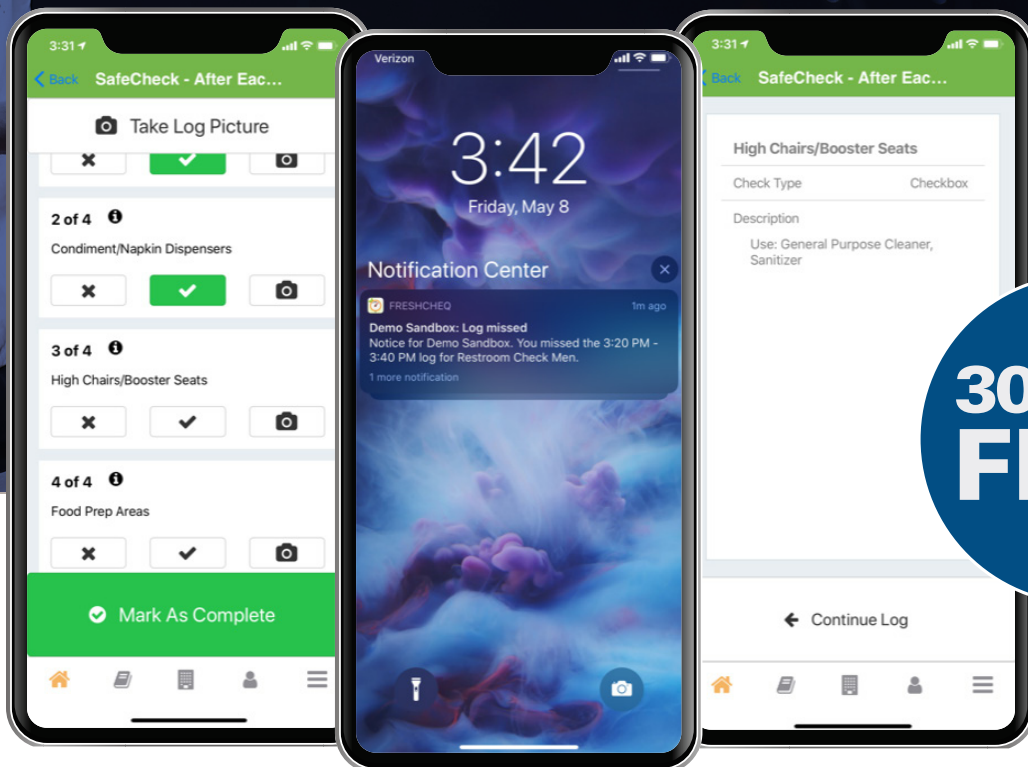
3:31

Back SafeCheck - After Eac...

Take Log Picture

2 of 4

Condiment/Napkin Dispensers

3 of 4

High Chairs/Booster Seats

4 of 4

Food Prep Areas

Mark As Complete

Verizon

3:42

Friday, May 8

Notification Center

FRESHCHEQ 1m ago

Demo Sandbox: Log missed

Notice for Demo Sandbox. You missed the 3:20 PM - 3:40 PM log for Restroom Check Men.

1 more notification

3:31

Back SafeCheck - After Eac...

High Chairs/Booster Seats

Check Type Checkbox

Description

Use: General Purpose Cleaner, Sanitizer

Continue Log

30

FI